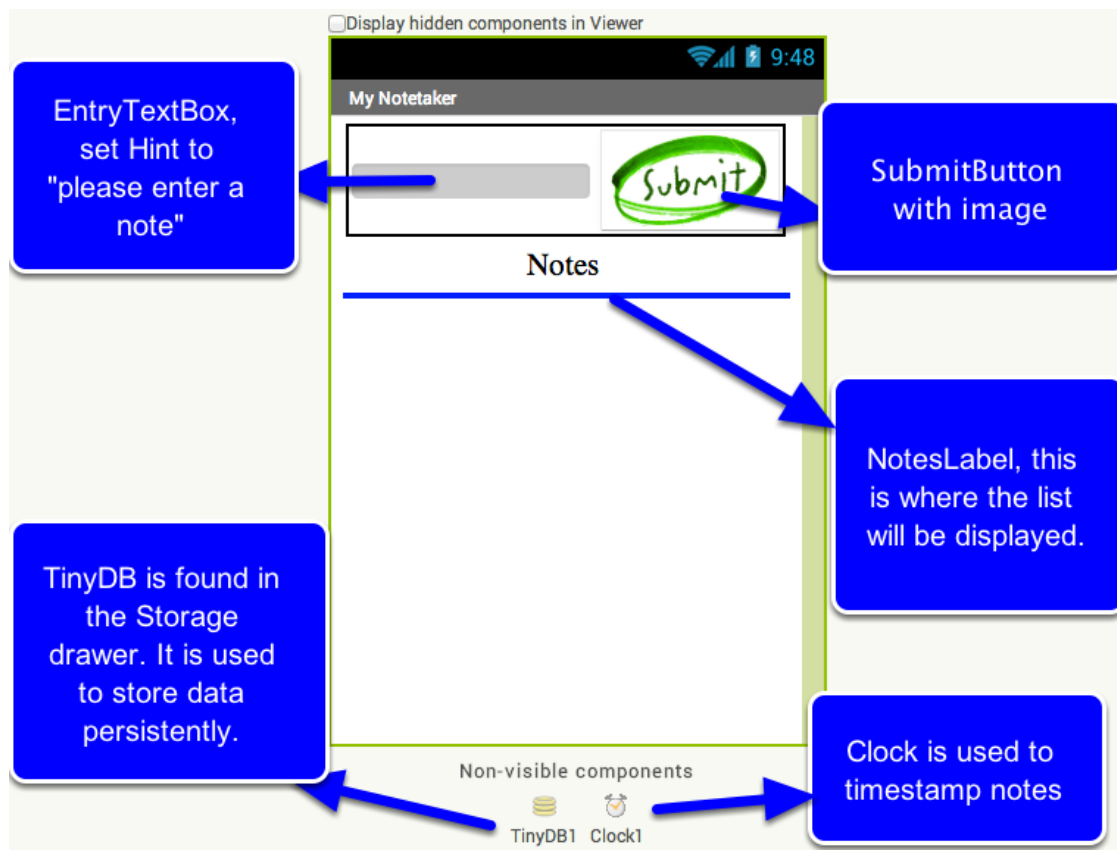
Display hidden components in Viewer

9:48

My Notetaker

EntryTextBox, set Hint to "please enter a note"

Submit

SubmitButton with image

Notes

NotesLabel, this is where the list will be displayed.

TinyDB is found in the Storage drawer. It is used to store data persistently.

Non-visible components

TinyDB1 Clock1

Clock is used to timestamp notes